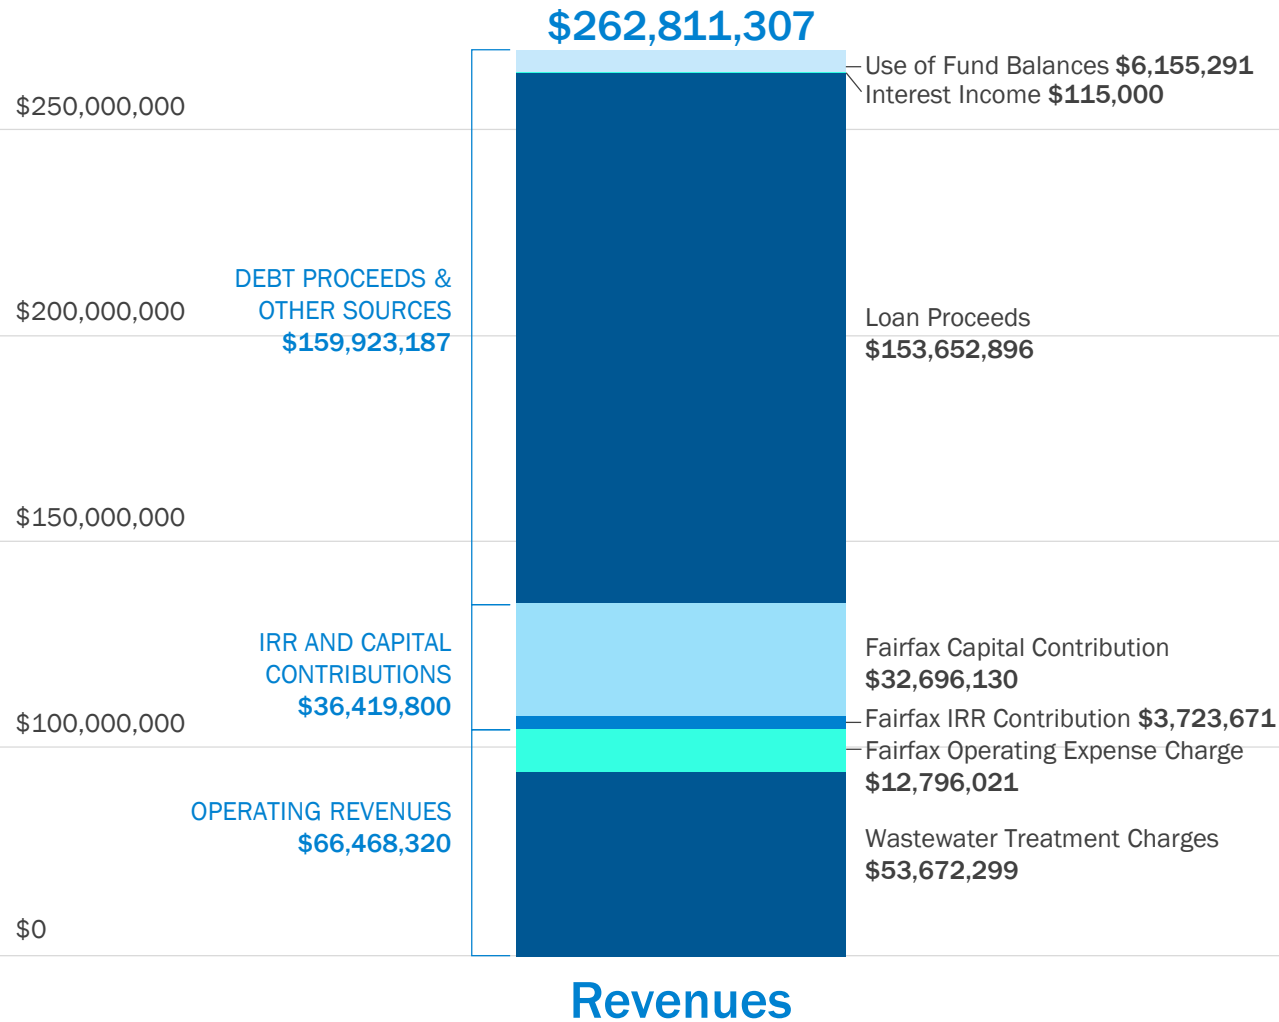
$262,811,307

$250,000,000

$200,000,000

$150,000,000

$100,000,000

$0

DEBT PROCEEDS & OTHER SOURCES $159,923,187

IRR AND CAPITAL CONTRIBUTIONS $36,419,800

OPERATING REVENUES $66,468,320

Use of Fund Balances $6,155,291
Interest Income $115,000

Loan Proceeds
$153,652,896

Fairfax Capital Contribution
$32,696,130

Fairfax IRR Contribution $3,723,671

Fairfax Operating Expense Charge
$12,796,021

Wastewater Treatment Charges
$53,672,299

Revenues